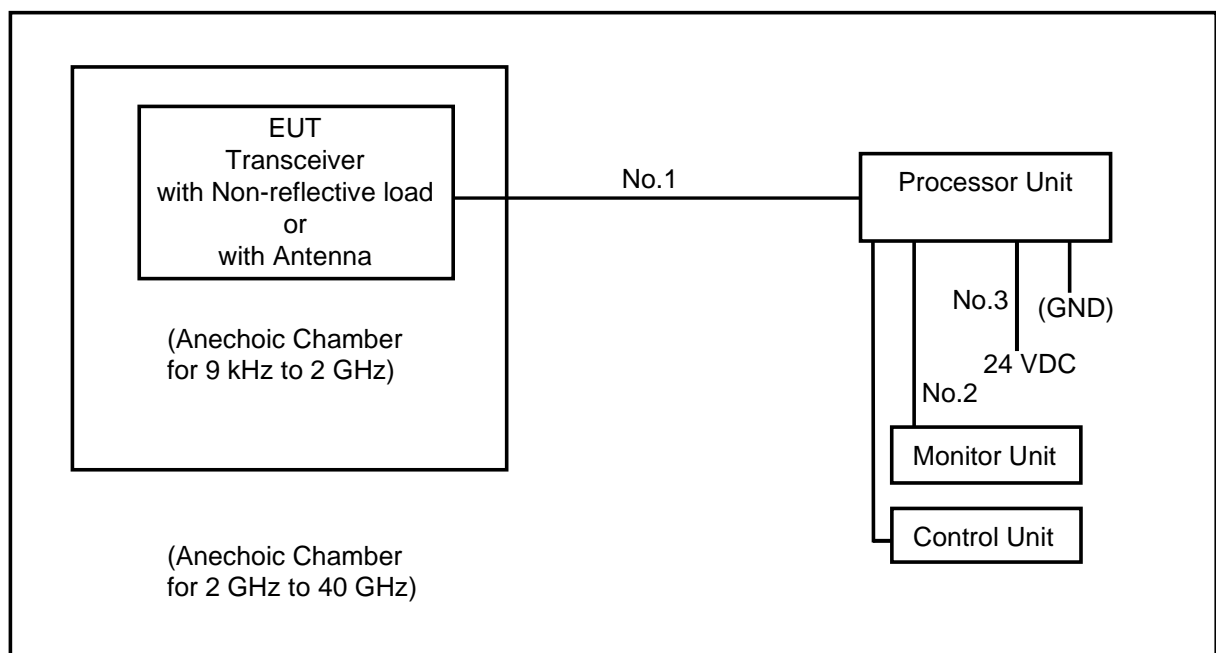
EUT
Transceiver
with Non-reflective load
or
with Antenna

No.1

Processor Unit

No.3

(GND)

24 VDC

No.2

(Anechoic Chamber for 9 kHz to 2 GHz)

Monitor Unit

Control Unit

(Anechoic Chamber for 2 GHz to 40 GHz)